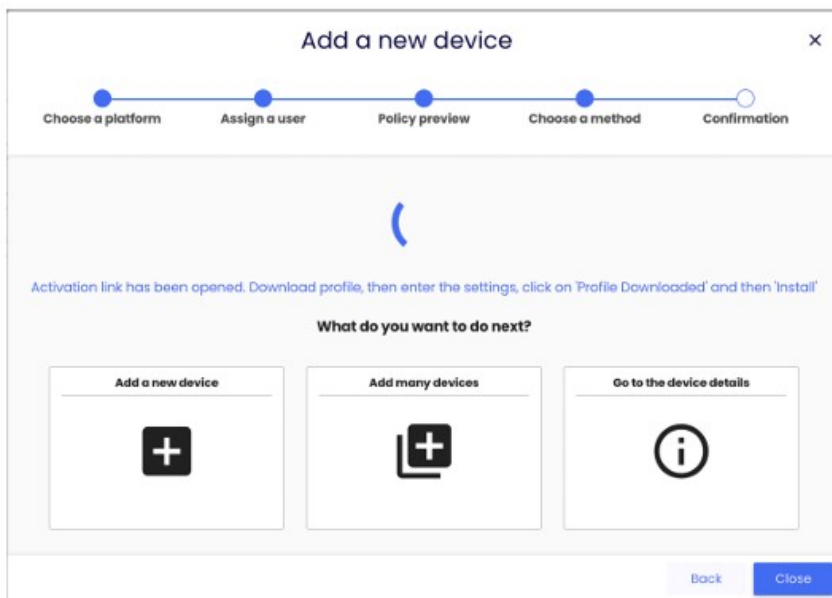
Add a new device

×

Choose a platform
Assign a user
Policy preview
Choose a method
Confirmation

Activation link has been opened. Download profile, then enter the settings, click on 'Profile Downloaded' and then 'Install'

What do you want to do next?

Add a new device

Add many devices

Go to the device details

Back
Close